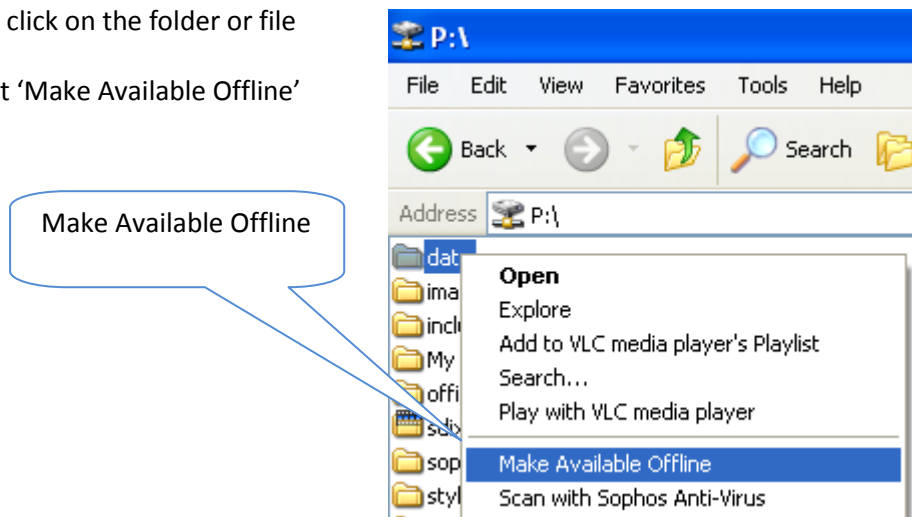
click on the folder or file

t 'Make Available Offline'

Make Available Offline

P:\

File Edit View Favorites Tools Help

Back Search

Address P:\

dat
ima
incl
My
offi
sdx
sop
styl

Open
Explore
Add to VLC media player's Playlist
Search...
Play with VLC media player
Make Available Offline
Scan with Sophos Anti-Virus